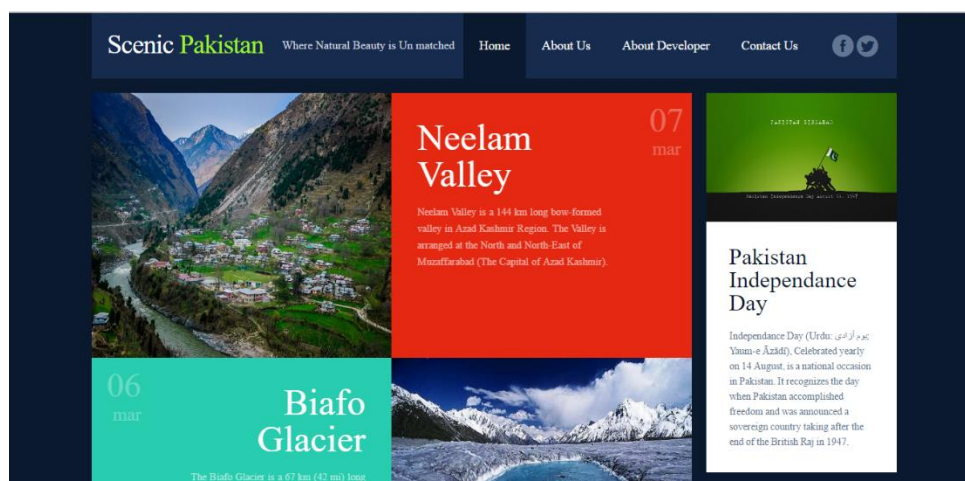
Scenic Pakistan Where Natural Beauty is Un matched

Home About Us About Developer Contact Us

07
mar

Neelam Valley

Neelam Valley is a 144 km long bow-formed valley in Azad Kashmir Region. The Valley is arranged at the North and North-East of Muzaffarabad (The Capital of Azad Kashmir).

PAKISTAN ZINDABAD

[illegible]

Pakistan Independance Day

Independance Day (Urdu: یوم آزادی Yaum-e Āzādī), Celebrated yearly on 14 August, is a national occasion in Pakistan. It recognizes the day when Pakistan accomplished freedom and was announced a sovereign country taking after the end of the British Raj in 1947.

06
mar

Biafo Glacier

The Biafo Glacier is a 67 km (42 mi) long